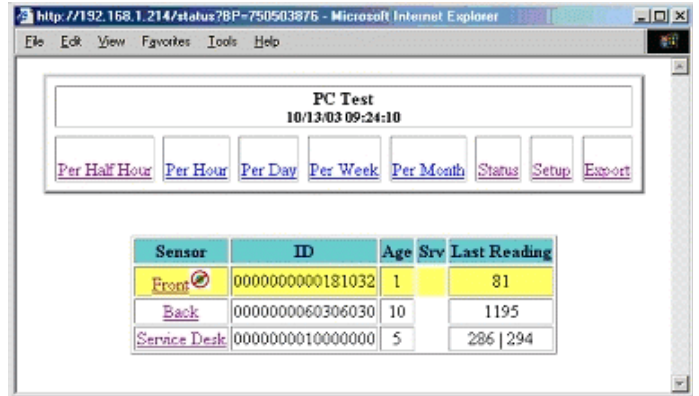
http://192.168.1.214/status?BP=750503876 - Microsoft Internet Explorer

File Edit View Favorites Tools Help

PC Test
10/13/03 09:24:10

Per Half Hour Per Hour Per Day Per Week Per Month Status Setup Export

| Sensor | ID | Age | Srv | Last Reading |
|---|---|---|---|---|
| Front | 0000000000181032 | 1 | | 81 |
| Back | 0000000060306030 | 10 | | 1195 |
| Service Desk | 0000000010000000 | 5 | | 286 \| 294 |